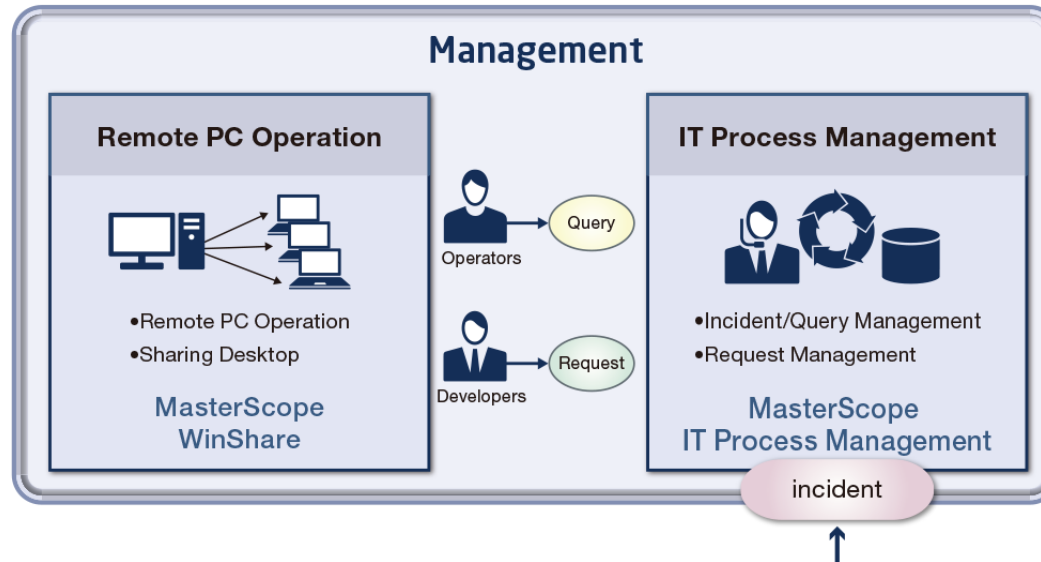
Management

Remote PC Operation

•Remote PC Operation
•Sharing Desktop

MasterScope WinShare

Operators

Query

Developers

Request

IT Process Management

•Incident/Query Management
•Request Management

MasterScope IT Process Management

incident